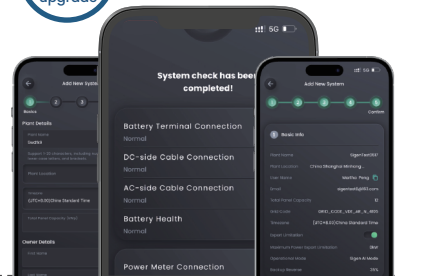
upgrade

Add New System

Basics

Plant Details

Plant Name

Sedithi

Plant Location

Timezone

(UTC+8:00)China Standard Time

Total Panel Capacity (kWp)

Owner Details

5G

System check has been completed!

Battery Terminal Connection

Normal

DC-side Cable Connection

Normal

AC-side Cable Connection

Normal

Battery Health

Normal

Power Meter Connection

5G

Add New System

Confirm

Basic Info

Plant Name

Sigenfed001

Plant Location

China Shanghai Minhang

User Name

Weifan Peng

Email

sigentest@163.com

Total Panel Capacity

10

Grid Code

GRID_CODE_UTF_AP_R_M215

Timezone

(UTC+8:00)China Standard Time

Export Limitation

Maximum Power Export Limitation

0kW

Operational Mode

Sigen AI Mode

Backup Reserve

20%